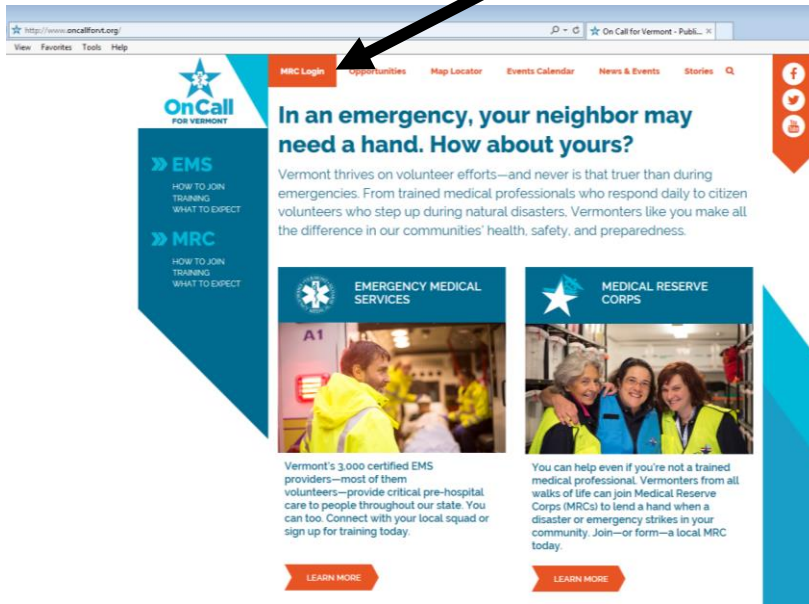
http://www.oncallfovt.org/

On Call for Vermont - Publi... ×

View Favorites Tools Help

OnCall FOR VERMONT

MRC Login Opportunities Map Locator Events Calendar News & Events Stories

In an emergency, your neighbor may need a hand. How about yours?

Vermont thrives on volunteer efforts—and never is that truer than during emergencies. From trained medical professionals who respond daily to citizen volunteers who step up during natural disasters, Vermonters like you make all the difference in our communities' health, safety, and preparedness.

» EMS
HOW TO JOIN
TRAINING
WHAT TO EXPECT

» MRC
HOW TO JOIN
TRAINING
WHAT TO EXPECT

EMERGENCY MEDICAL SERVICES

A1

Vermont's 3,000 certified EMS providers—most of them volunteers—provide critical pre-hospital care to people throughout our state. You can too. Connect with your local squad or sign up for training today.

LEARN MORE

MEDICAL RESERVE CORPS

You can help even if you're not a trained medical professional. Vermonters from all walks of life can join Medical Reserve Corps (MRCs) to lend a hand when a disaster or emergency strikes in your community. Join—or form—a local MRC today.

LEARN MORE